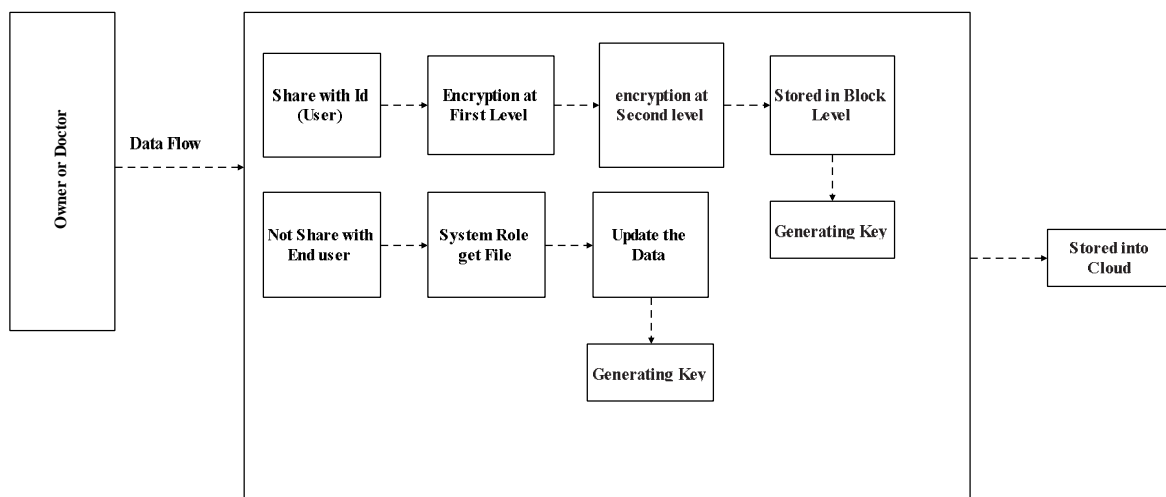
Owner or Doctor

Data Flow

Share with Id (User)

Encryption at First Level

encryption at Second level

Stored in Block Level

Generating Key

Not Share with End user

System Role get File

Update the Data

Generating Key

Stored into Cloud